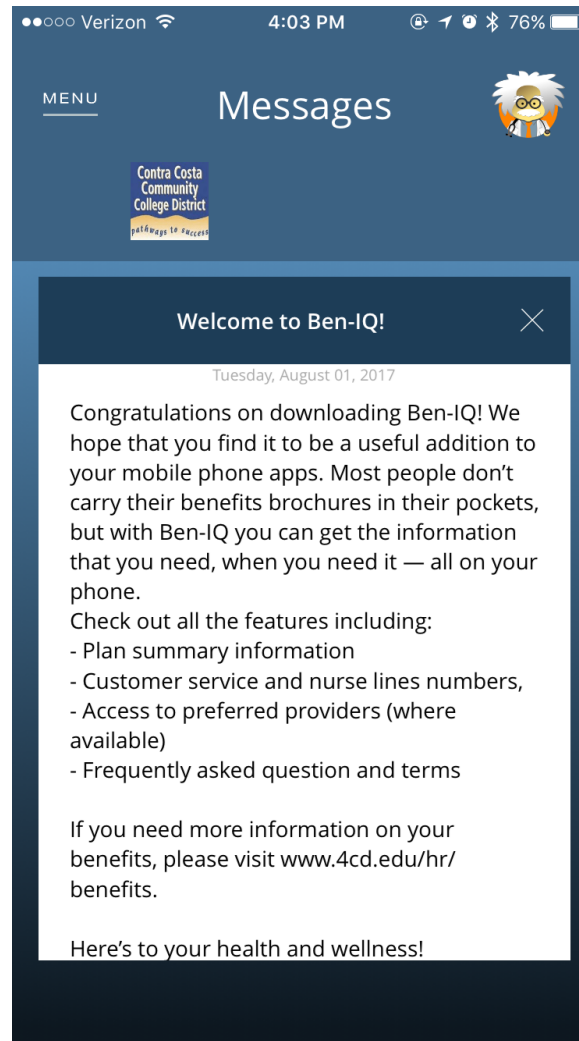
●●○○○ Verizon 4:03 PM 76%

MENU

Messages

Contra Costa Community College District
pathways to success

Welcome to Ben-IQ!

Tuesday, August 01, 2017

Congratulations on downloading Ben-IQ! We hope that you find it to be a useful addition to your mobile phone apps. Most people don't carry their benefits brochures in their pockets, but with Ben-IQ you can get the information that you need, when you need it — all on your phone.
Check out all the features including:
- Plan summary information
- Customer service and nurse lines numbers,
- Access to preferred providers (where available)
- Frequently asked question and terms

If you need more information on your benefits, please visit www.4cd.edu/hr/benefits.

Here's to your health and wellness!